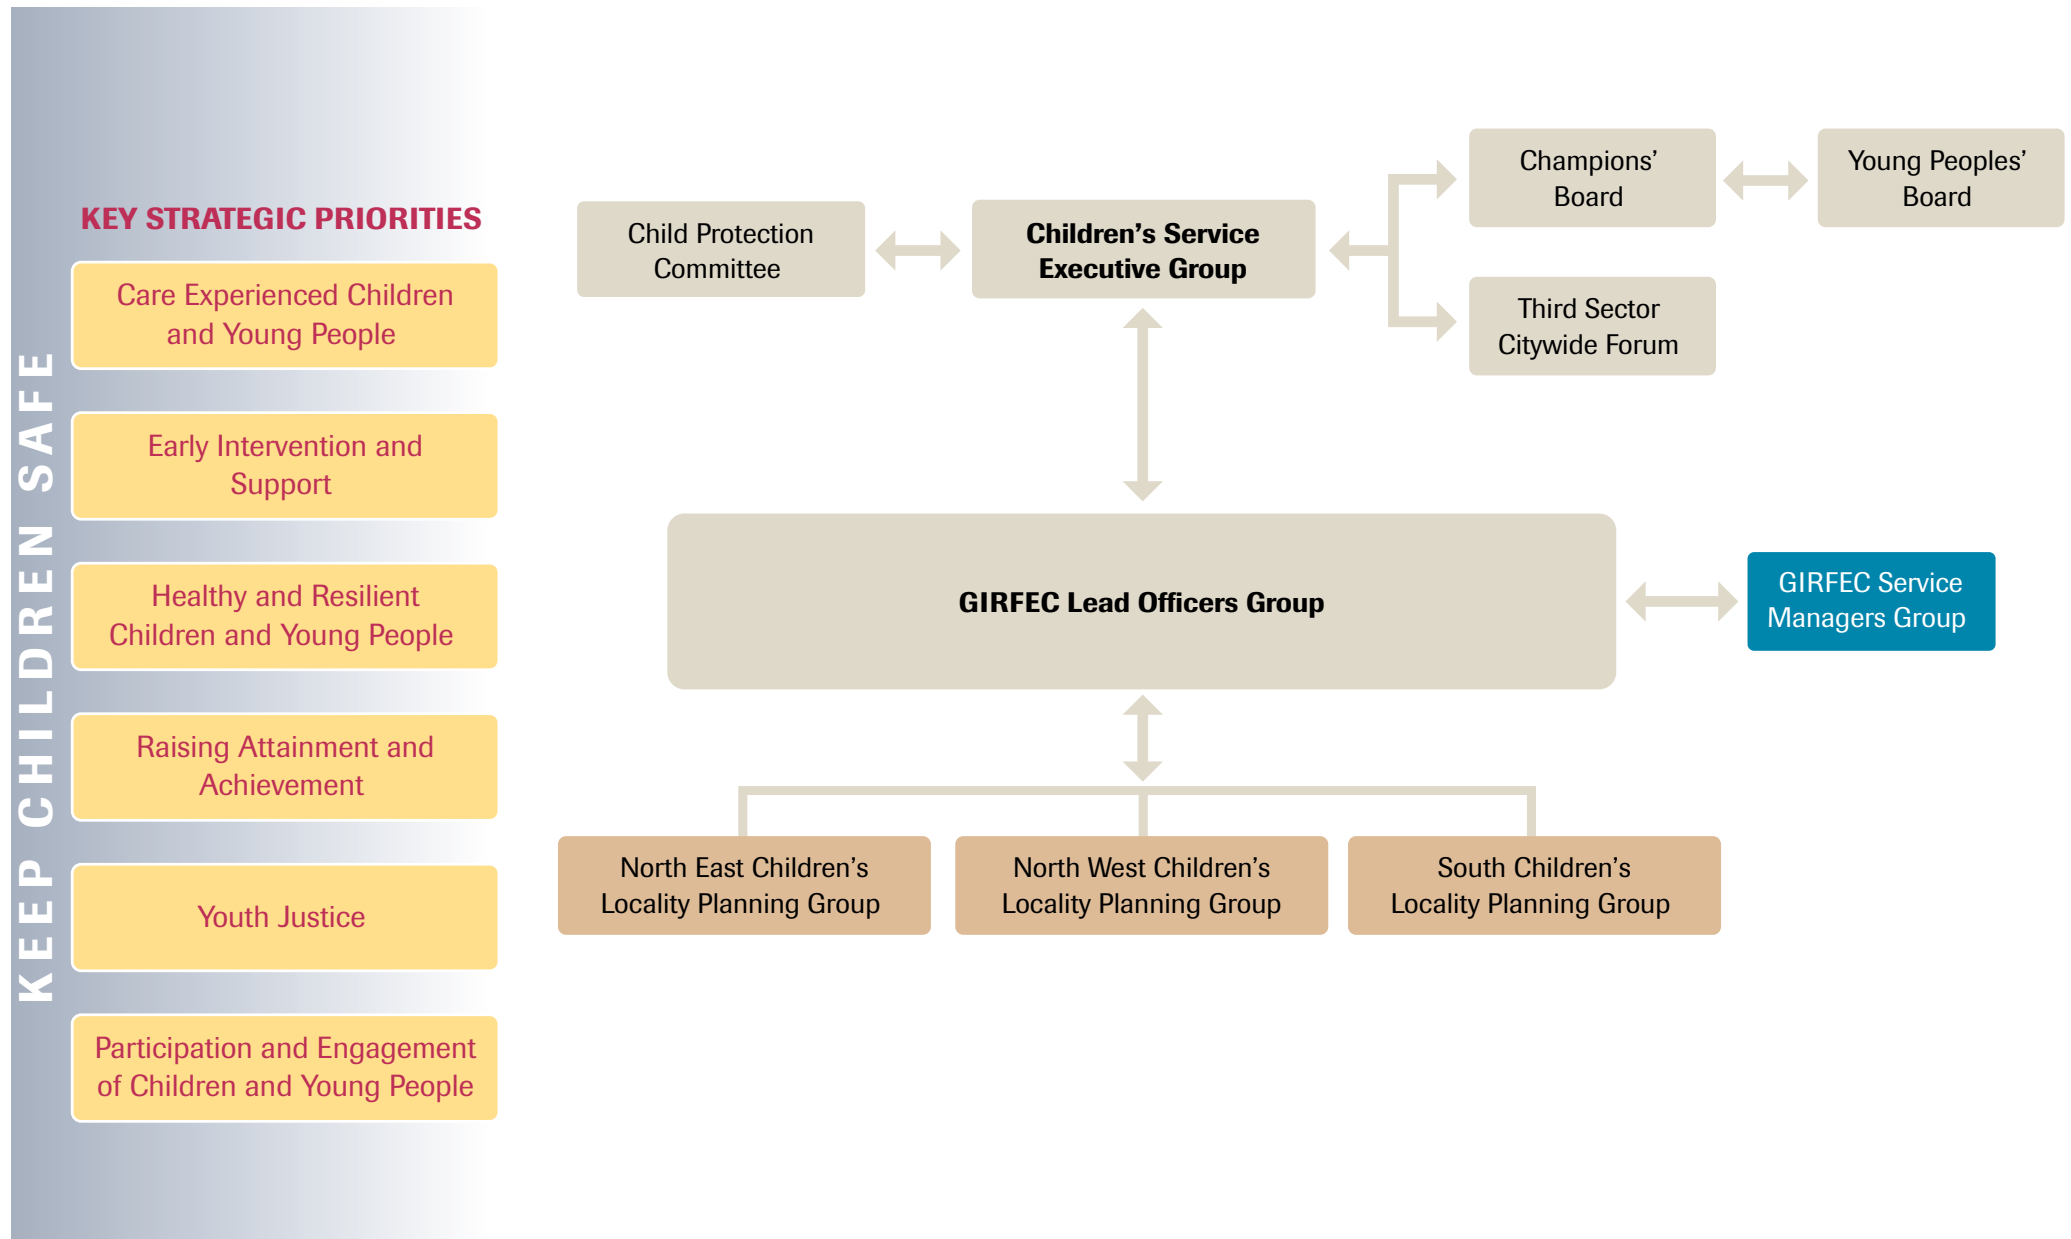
KEEP CHILDREN SAFE

KEY STRATEGIC PRIORITIES

Care Experienced Children and Young People

Early Intervention and Support

Healthy and Resilient Children and Young People

Raising Attainment and Achievement

Youth Justice

Participation and Engagement of Children and Young People

Child Protection Committee

Children's Service Executive Group

Champions' Board

Young Peoples' Board

Third Sector Citywide Forum

GIRFEC Lead Officers Group

GIRFEC Service Managers Group

North East Children's Locality Planning Group

North West Children's Locality Planning Group

South Children's Locality Planning Group